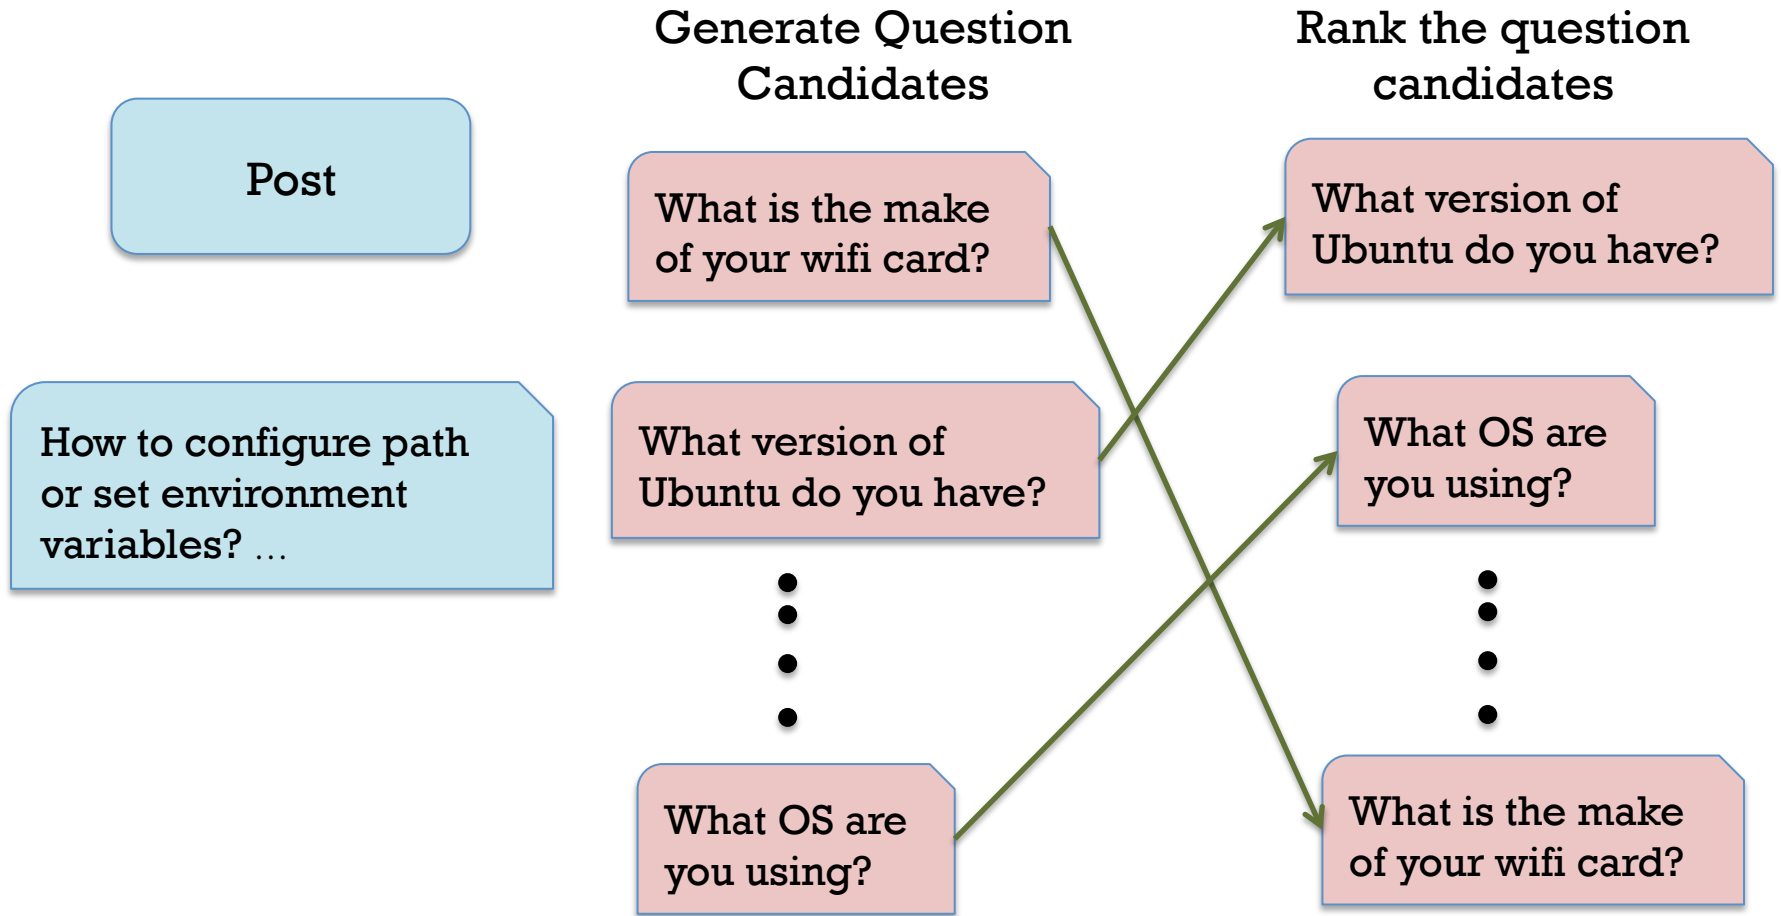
Post

How to configure path or set environment variables? …

Generate Question Candidates

What is the make of your wifi card?

What version of Ubuntu do you have?

What OS are you using?

Rank the question candidates

What version of Ubuntu do you have?

What OS are you using?

What is the make of your wifi card?